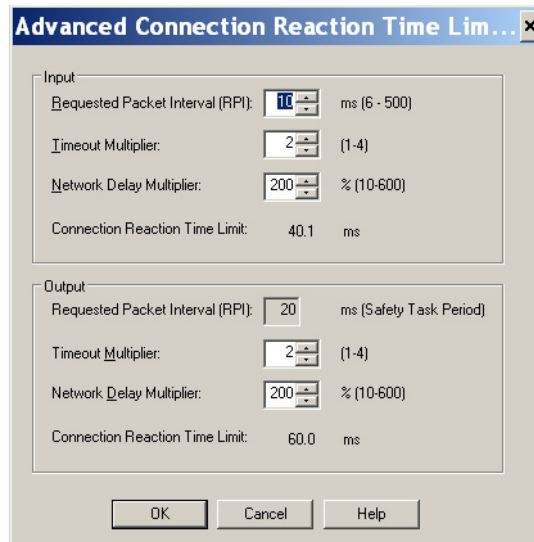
Advanced Connection Reaction Time Lim...

Input

Requested Packet Interval (RPI): 10 ms (6 - 500)

Timeout Multiplier: 2 (1-4)

Network Delay Multiplier: 200 % (10-600)

Connection Reaction Time Limit: 40.1 ms

Output

Requested Packet Interval (RPI): 20 ms (Safety Task Period)

Timeout Multiplier: 2 (1-4)

Network Delay Multiplier: 200 % (10-600)

Connection Reaction Time Limit: 60.0 ms

OK Cancel Help